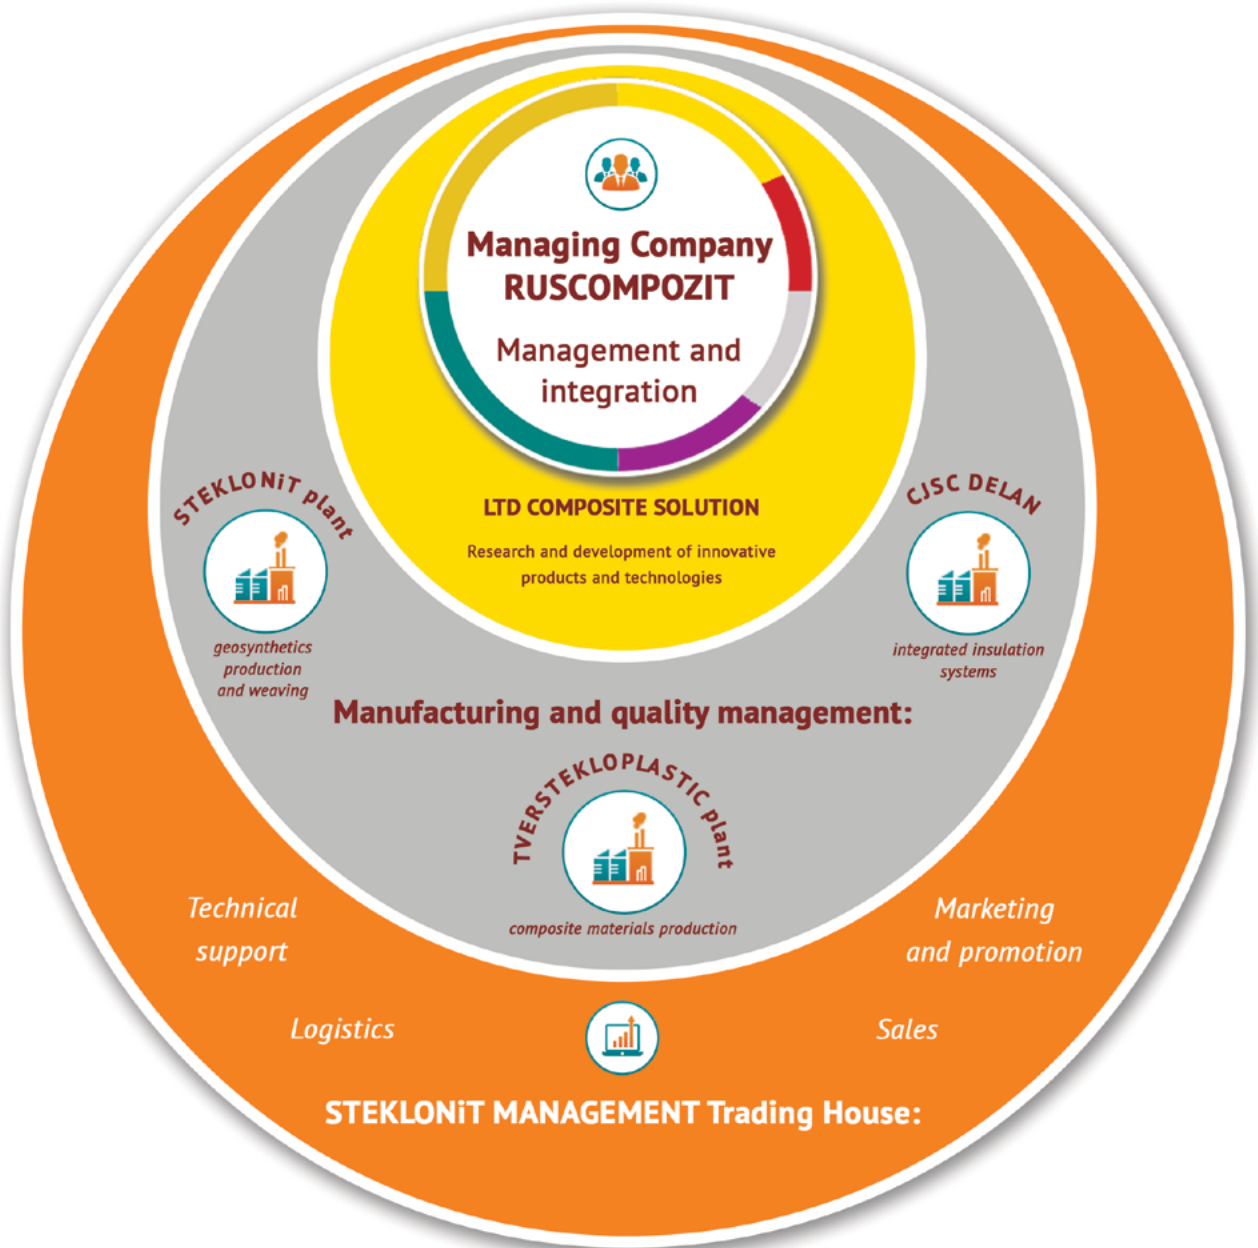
Managing Company RUSCOMPOZIT

Management and integration

LTD COMPOSITE SOLUTION

Research and development of innovative products and technologies

STEKLONiT plant

geosynthetics production and weaving

CJSC DELAN

integrated insulation systems

Manufacturing and quality management:

TVERSTEKLOPLASTIC plant

composite materials production

Technical support

Marketing and promotion

Logistics

Sales

STEKLONiT MANAGEMENT Trading House: